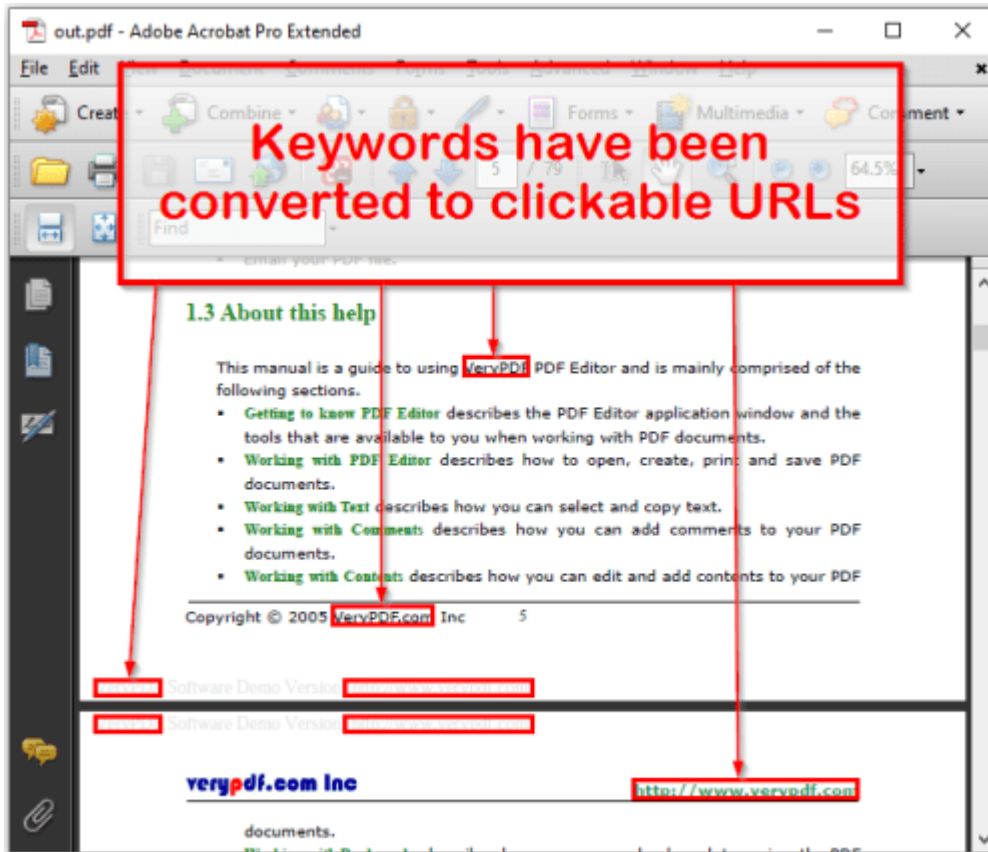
out.pdf - Adobe Acrobat Pro Extended

File Edit

Create Combine Forms Multimedia Comment

5 / 79 64.5%

Find

Keywords have been converted to clickable URLs

Email your PDF file.

1.3 About this help

This manual is a guide to using VeryPDF PDF Editor and is mainly comprised of the following sections.

- Getting to know PDF Editor describes the PDF Editor application window and the tools that are available to you when working with PDF documents.
- Working with PDF Editor describes how to open, create, print and save PDF documents.
- Working with Text describes how you can select and copy text.
- Working with Comments describes how you can add comments to your PDF documents.
- Working with Contents describes how you can edit and add contents to your PDF

Copyright © 2005 VeryPDF.com Inc 5

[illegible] Software Demo Version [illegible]

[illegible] Software Demo Version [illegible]

verypdf.com Inc http://www.verypdf.com

documents.

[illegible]